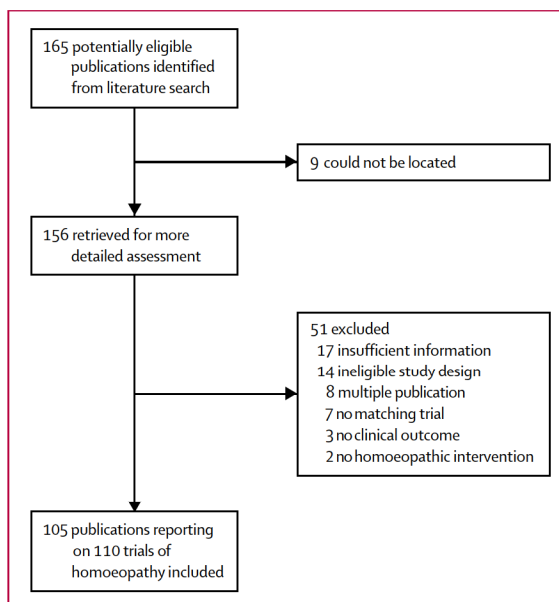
165 potentially eligible publications identified from literature search

9 could not be located

156 retrieved for more detailed assessment

51 excluded
17 insufficient information
14 ineligible study design
8 multiple publication
7 no matching trial
3 no clinical outcome
2 no homoeopathic intervention

105 publications reporting on 110 trials of homoeopathy included